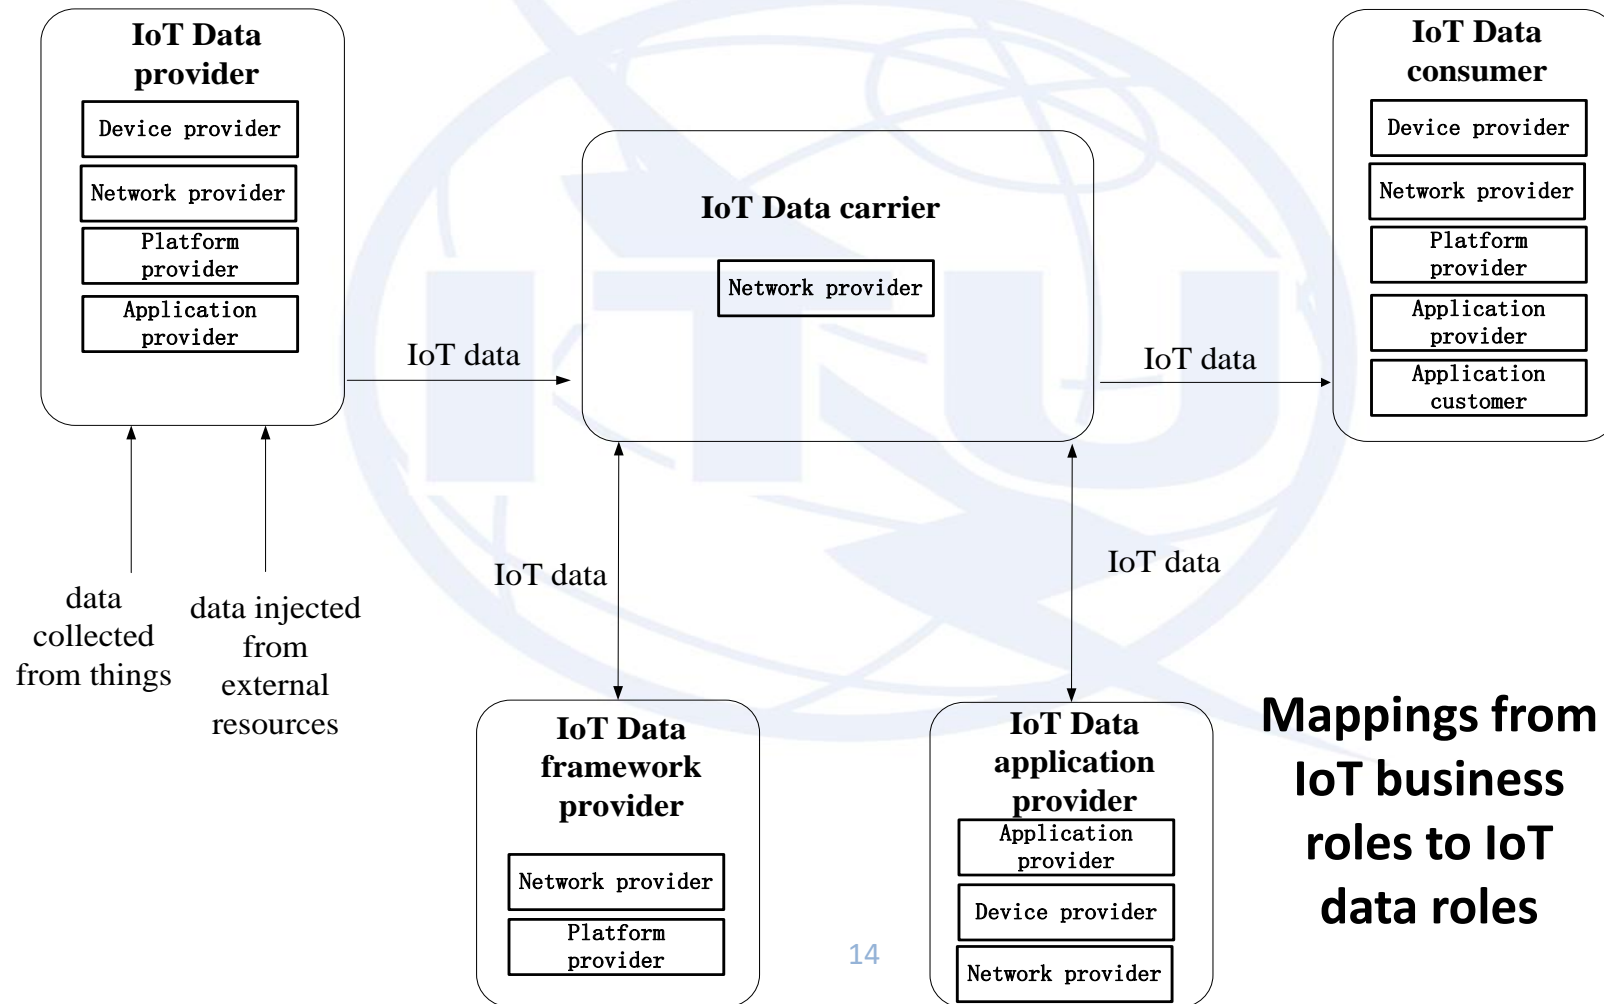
IoT Data provider

Device provider

Network provider

Platform provider

Application provider

IoT data

IoT Data carrier

Network provider

IoT data

IoT Data consumer

Device provider

Network provider

Platform provider

Application provider

Application customer

data collected from things

data injected from external resources

IoT data

IoT data

IoT Data framework provider

Network provider

Platform provider

IoT Data application provider

Application provider

Device provider

Network provider

Mappings from IoT business roles to IoT data roles

14